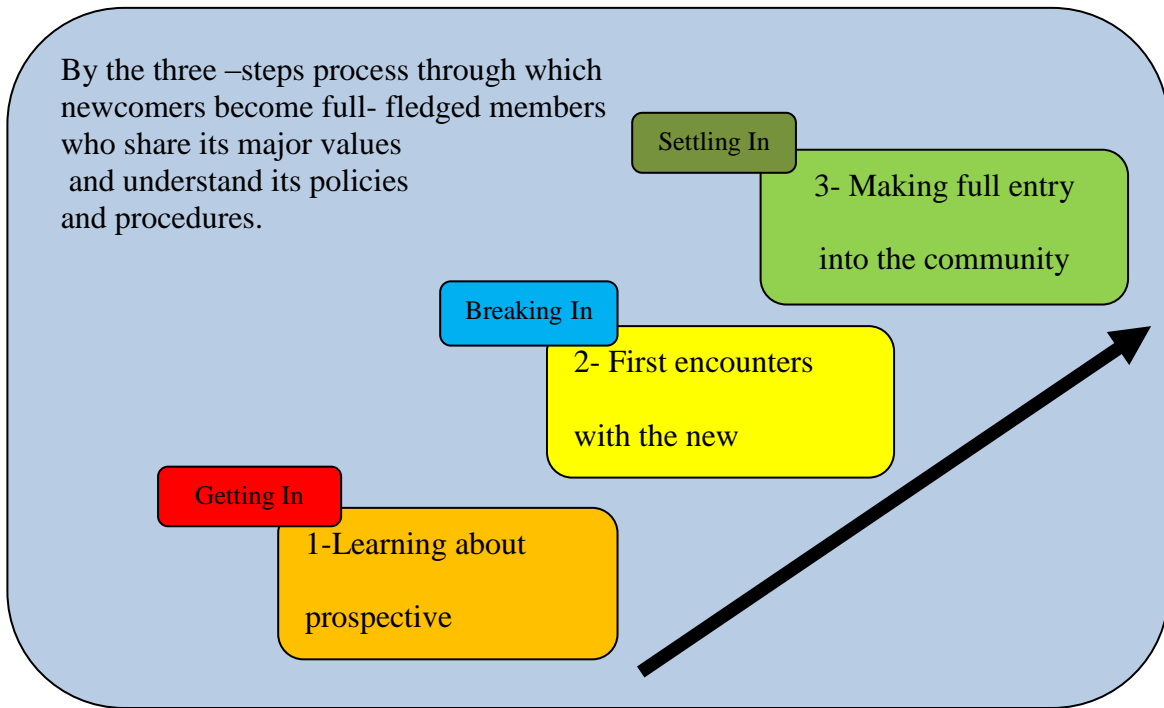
By the three –steps process through which newcomers become full- fledged members who share its major values and understand its policies and procedures.

Settling In

3- Making full entry

into the community

Breaking In

2- First encounters

with the new

Getting In

1-Learning about

prospective